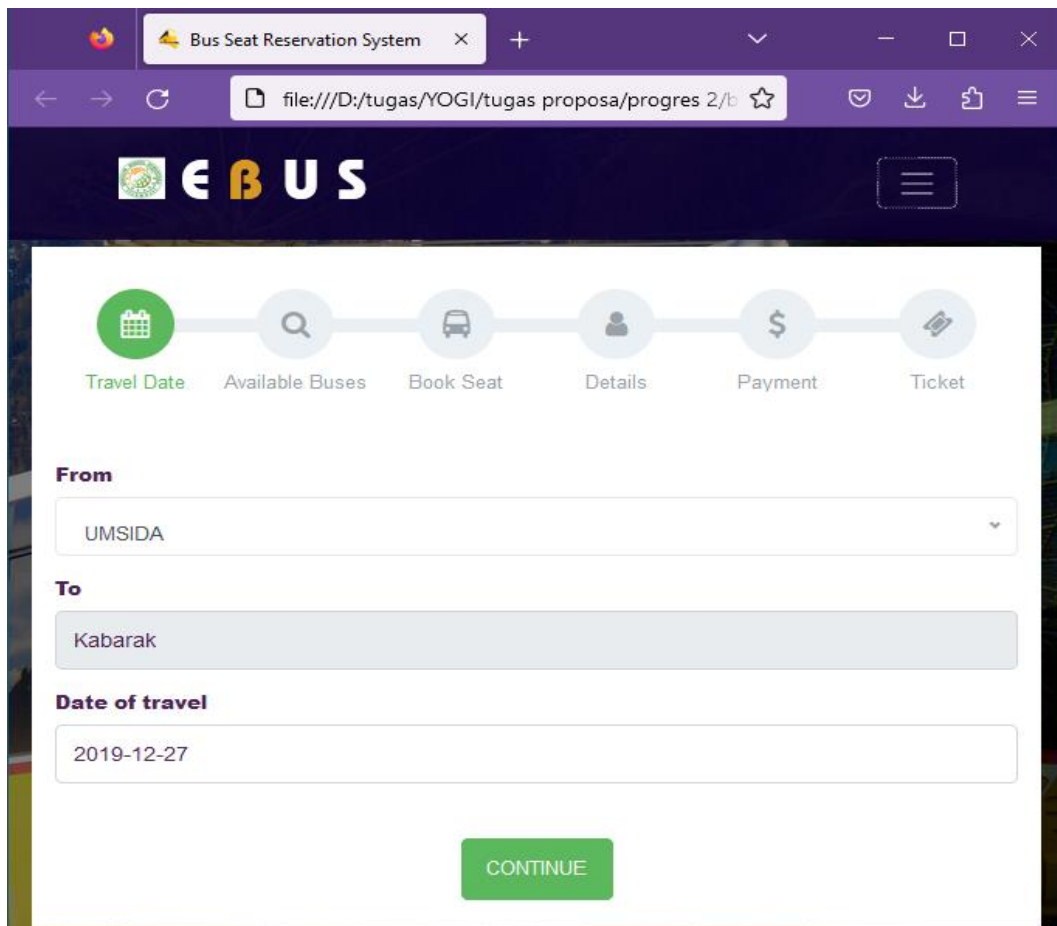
Bus Seat Reservation System ×

file:///D:/tugas/YOGI/tugas proposa/progres 2/b

EBUS

Travel Date Available Buses Book Seat Details Payment Ticket

From

UMSIDA

To

Kabarak

Date of travel

2019-12-27

CONTINUE